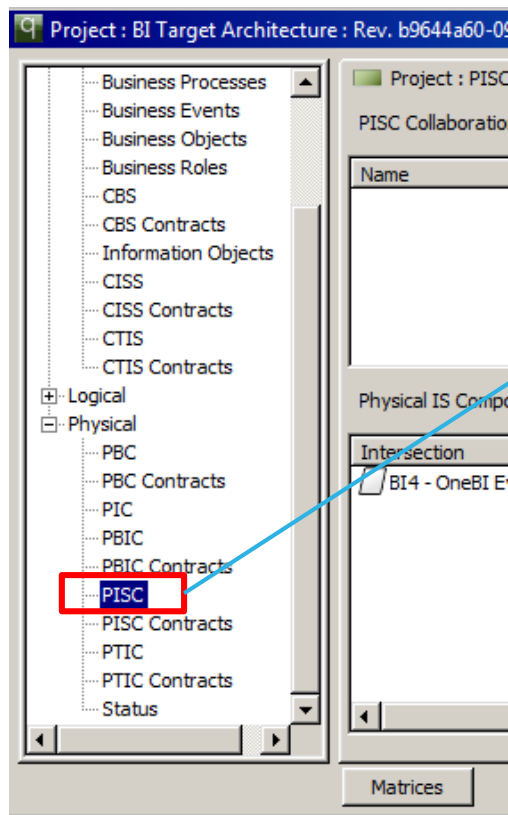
Project : BI Target Architecture : Rev. b9644a60-09

Business Processes
Business Events
Business Objects
Business Roles
CBS
CBS Contracts
Information Objects
CISS
CISS Contracts
CTIS
CTIS Contracts
Logical
Physical
PBC
PBC Contracts
PIC
PBIC
PBIC Contracts
PISC
PISC Contracts
PTIC
PTIC Contracts
Status

Project : PISC
PISC Collaboratio
Name
Physical IS Compo
Intersection
BI4 - OneBI E

Matrices